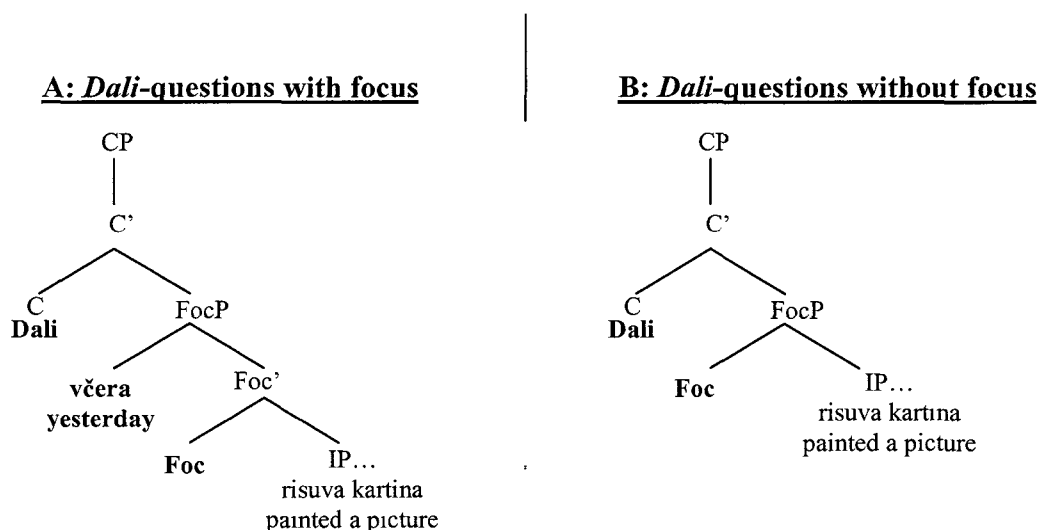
A: *Dali*-questions with focus

CP
C'
C
Dali
FocP
včera
yesterday
Foc'
Foc
IP...
risuva kartina
painted a picture

B: *Dali*-questions without focus

CP
C'
C
Dali
FocP
Foc
IP...
risuva kartina
painted a picture